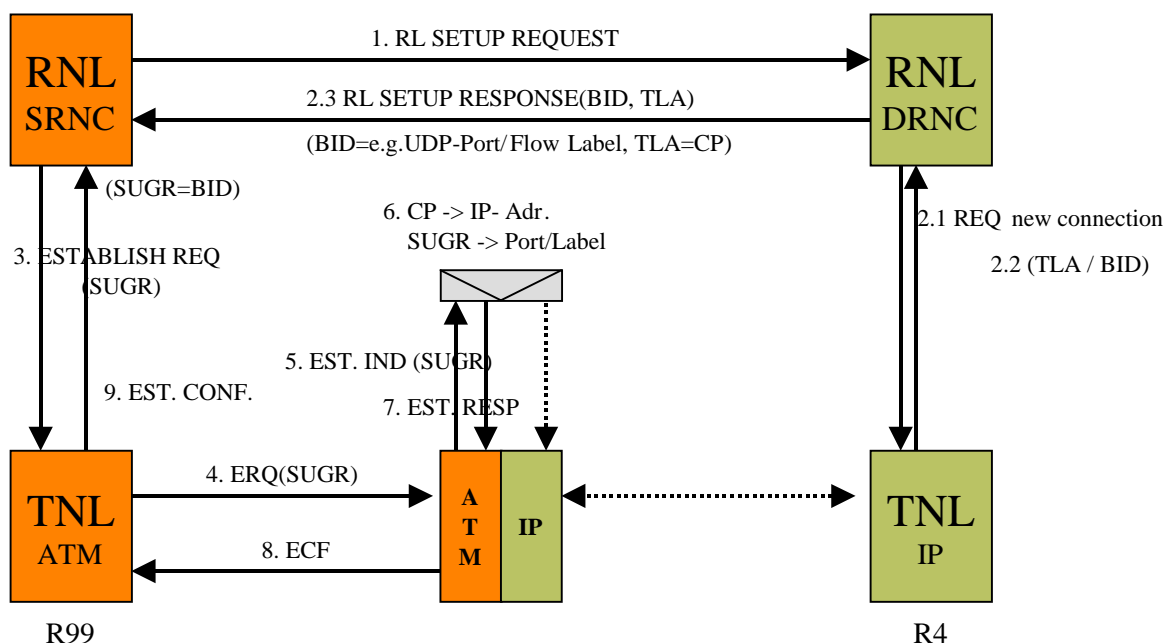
RNL
SRNC

1. RL SETUP REQUEST

RNL
DRNC

2.3 RL SETUP RESPONSE(BID, TLA)

(BID=e.g.UDP-Port/Flow Label, TLA=CP)

(SUGR=BID)

6. CP -> IP- Adr.
SUGR -> Port/Label

2.1 REQ new connection

2.2 (TLA / BID)

3. ESTABLISH REQ
(SUGR)

5. EST. IND (SUGR)

9. EST. CONF.

7. EST. RESP

TNL
ATM

4. ERQ(SUGR)

8. ECF

A
T
M

IP

TNL
IP

R99

R4